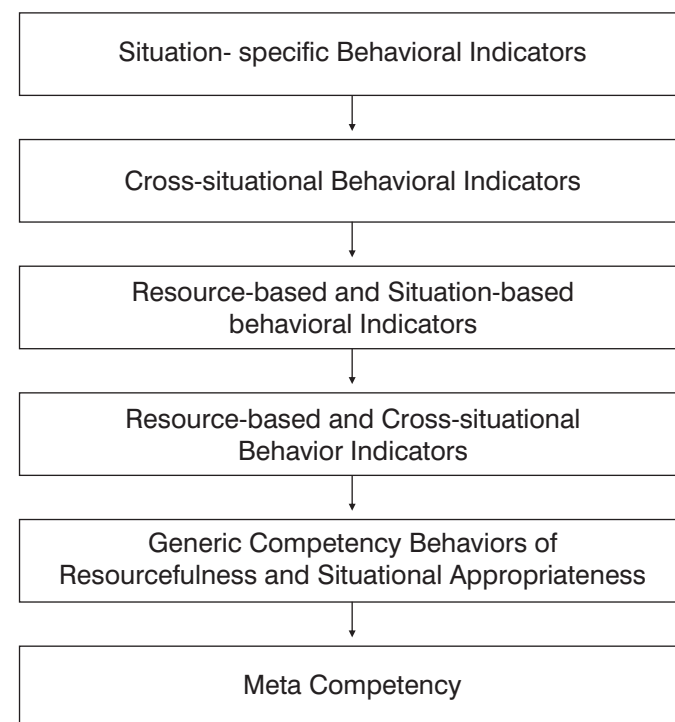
Situation- specific Behavioral Indicators

Cross-situational Behavioral Indicators

Resource-based and Situation-based behavioral Indicators

Resource-based and Cross-situational Behavior Indicators

Generic Competency Behaviors of Resourcefulness and Situational Appropriateness

Meta Competency